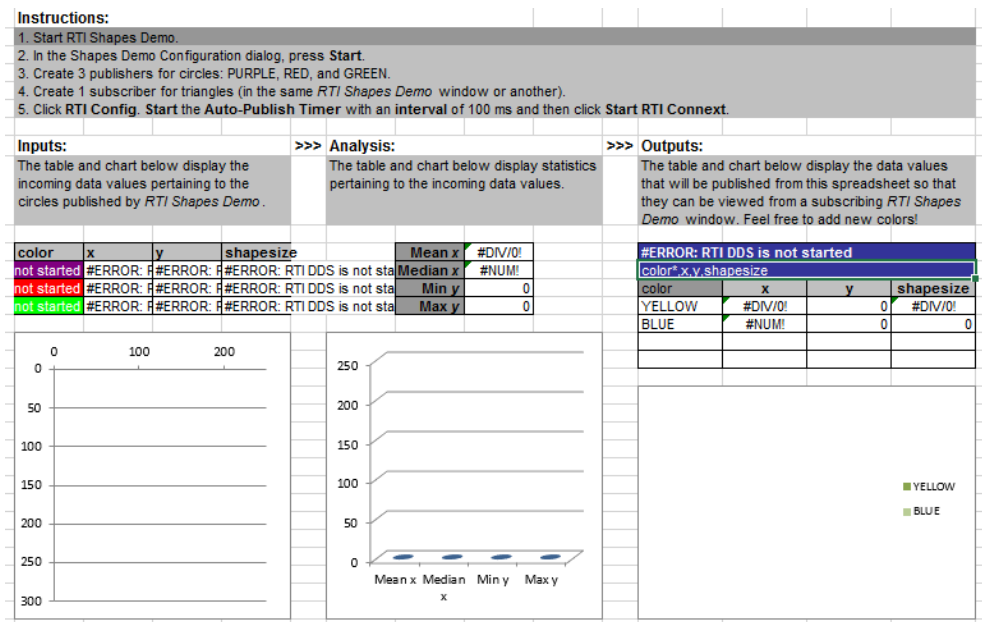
**Instructions:**

1. Start RTI Shapes Demo.
2. In the Shapes Demo Configuration dialog, press **Start**.
3. Create 3 publishers for circles: PURPLE, RED, and GREEN.
4. Create 1 subscriber for triangles (in the same *RTI Shapes Demo* window or another).
5. Click **RTI Config**. **Start** the **Auto-Publish Timer** with an **interval** of 100 ms and then click **Start RTI Connext**.

**Inputs:**
The table and chart below display the incoming data values pertaining to the circles published by *RTI Shapes Demo*.

>>> **Analysis:**
The table and chart below display statistics pertaining to the incoming data values.

>>> **Outputs:**
The table and chart below display the data values that will be published from this spreadsheet so that they can be viewed from a subscribing *RTI Shapes Demo* window. Feel free to add new colors!

| color | x | y | shapesize |
|---|---|---|---|
| not started | #ERROR: F | #ERROR: F | #ERROR: RTI DDS is not sta |
| not started | #ERROR: F | #ERROR: F | #ERROR: RTI DDS is not sta |
| not started | #ERROR: F | #ERROR: F | #ERROR: RTI DDS is not sta |

| | |
|---|---|
| Mean x | #DIV/0! |
| Median x | #NUM! |
| Min y | 0 |
| Max y | 0 |

#ERROR: RTI DDS is not started
color*,x,y,shapesize

| color | x | y | shapesize |
|---|---|---|---|
| YELLOW | #DIV/0! | 0 | #DIV/0! |
| BLUE | #NUM! | 0 | 0 |

0 100 200
0 50 100 150 200 250 300

250 200 150 100 50 0
Mean x Median x Min y Max y

YELLOW
BLUE